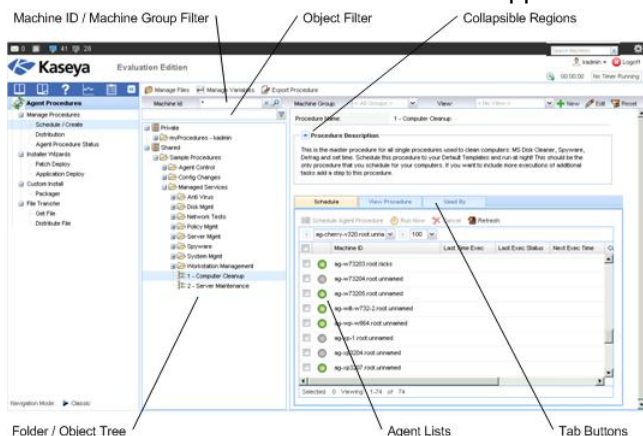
Machine ID / Machine Group Filter
Object Filter
Collapsible Regions

0 41 28
Search Machines
kadmin Logoff
00:00:00 No Timer Running
Kaseya Evaluation Edition

Manage Files Manage Variables Export Procedure
Machine Id Machine Group < All Groups > View < No View > New Edit Reset

Agent Procedures
Manage Procedures
Schedule / Create
Distribution
Agent Procedure Status
Installer Wizards
Patch Deploy
Application Deploy
Custom Install
Packager
File Transfer
Get File
Distribute File

Private
myProcedures - kadmin
Shared
Sample Procedures
Agent Control
Config Changes
Managed Services
Anti Virus
Disk Mgmt
Network Tests
Policy Mgmt
Server Mgmt
Spyware
System Mgmt
Workstation Management
1 - Computer Cleanup
2 - Server Maintenance

Procedure Name: 1 - Computer Cleanup
Procedure Description
This is the master procedure for all single procedures used to clean computers: MS Disk Cleaner, Spyware, Defrag and set time. Schedule this procedure to your Default Templates and run at night! This should be the only procedure that you schedule for your computers. If you want to include more executions of additional tasks please add a step to this procedure.

Schedule View Procedure Used By
Schedule Agent Procedure Run Now Cancel Refresh
wg-cherry-v320.root.unna 100
Machine ID Last Time Exec Last Exec Status Next Exec Time
wg-w73203.root.nicks
wg-w73201.root.unnamed
wg-w73205.root.unnamed
wg-w8-w732-2.root.unnamed
wg-wp-w864.root.unnamed
wg-xp-1.root.unnamed
wg-xp3204.root.unnamed
wg-xp3207.root.unnamed
Selected: 0 Viewing: 1-74 of 74

Navigation Mode: Classic

Folder / Object Tree
Agent Lists
Tab Buttons